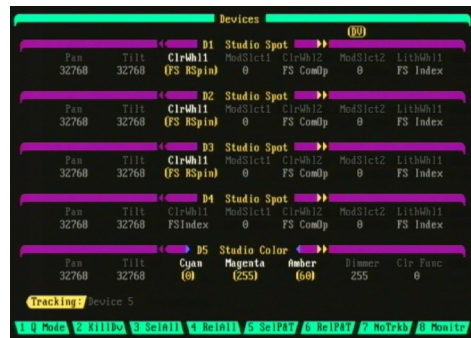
Devices

(DV)

D1 Studio Spot

| Pan | Tilt | ClrWhl1 | ModSlct1 | ClrWhl2 | ModSlct2 | LithWhl1 |
|---|---|---|---|---|---|---|
| 32768 | 32768 | (FS RSpin) | 0 | FS ComOp | 0 | FS Index |

D2 Studio Spot

| Pan | Tilt | ClrWhl1 | ModSlct1 | ClrWhl2 | ModSlct2 | LithWhl1 |
|---|---|---|---|---|---|---|
| 32768 | 32768 | (FS RSpin) | 0 | FS ComOp | 0 | FS Index |

D3 Studio Spot

| Pan | Tilt | ClrWhl1 | ModSlct1 | ClrWhl2 | ModSlct2 | LithWhl1 |
|---|---|---|---|---|---|---|
| 32768 | 32768 | (FS RSpin) | 0 | FS ComOp | 0 | FS Index |

D4 Studio Spot

| Pan | Tilt | ClrWhl1 | ModSlct1 | ClrWhl2 | ModSlct2 | LithWhl1 |
|---|---|---|---|---|---|---|
| 32768 | 32768 | FSIndex | 0 | FS ComOp | 0 | FS Index |

D5 Studio Color

| Pan | Tilt | Cyan | Magenta | Amber | Dimmer | Clr Func |
|---|---|---|---|---|---|---|
| 32768 | 32768 | (0) | (255) | (60) | 255 | 0 |

Tracking: Device 5

1 Q Mode 2 KillDv 3 SelAll 4 RelAll 5 SelPAT 6 RelPAT 7 NoTrkb 8 Monitr